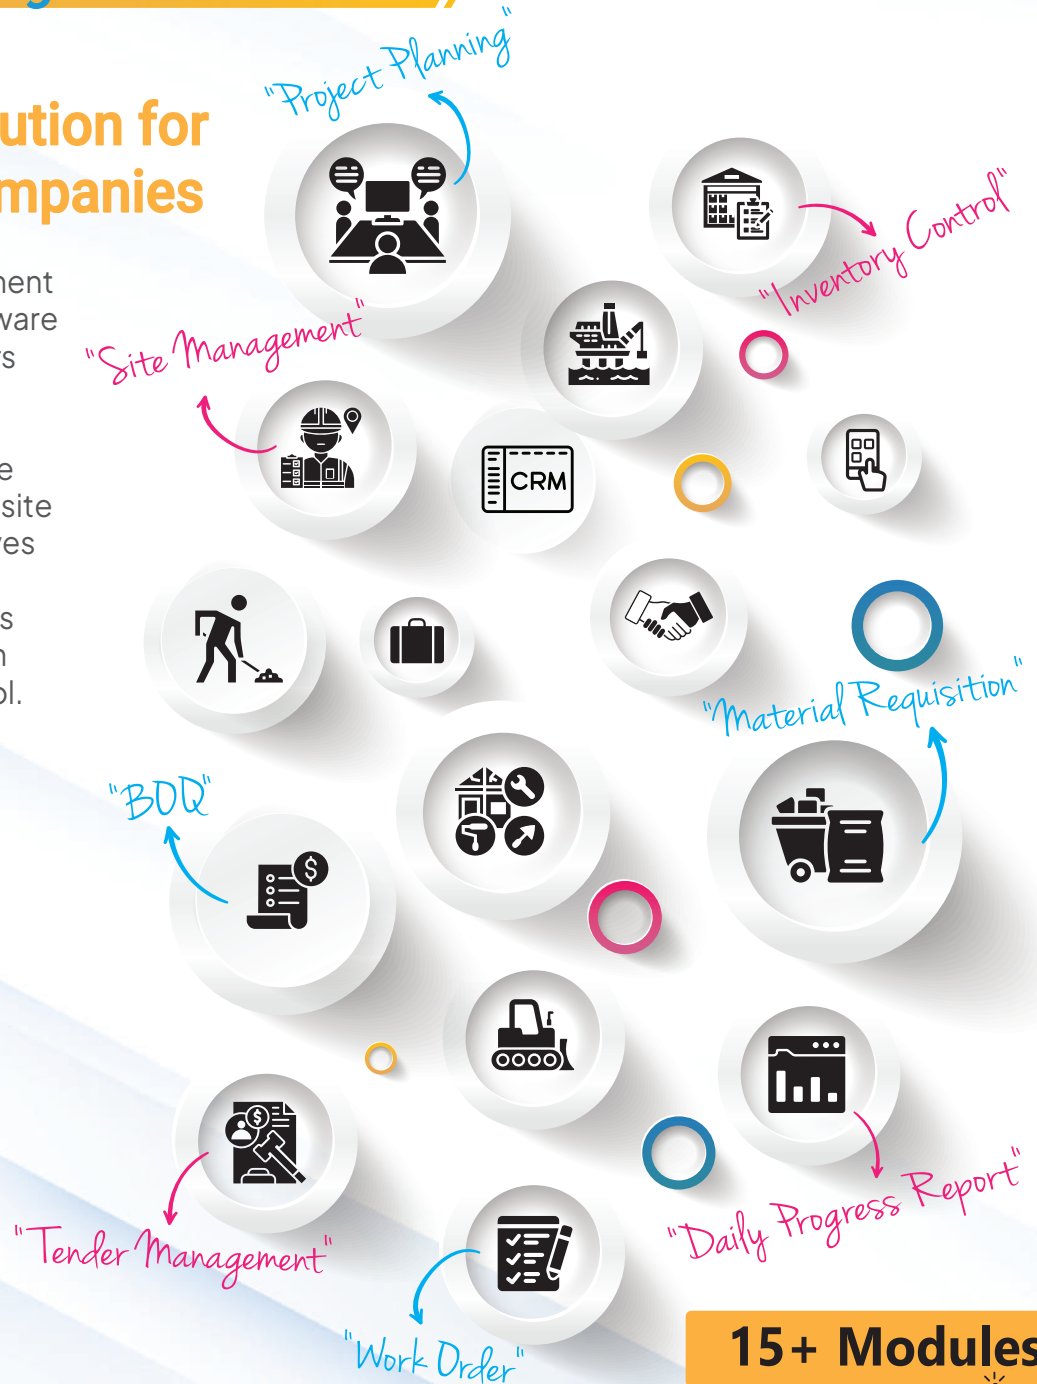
ution for
mpanies

nent
vare
s

e
site
es

s
n
ol.

"Project Planning"

"Inventory Control"

"Site Management"

CRM

"Material Requisition"

"BOQ"

"Daily Progress Report"

"Tender Management"

"Work Order"

15+ Modules